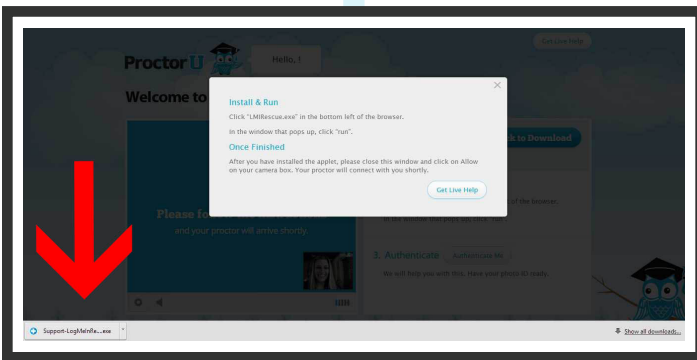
Proctor U

Hello, !

Get Live Help

Welcome to

Install & Run

Click "LMIRescue.exe" in the bottom left of the browser.

In the window that pops up, click "run".

Once Finished

After you have installed the applet, please close this window and click on Allow on your camera box. Your proctor will connect with you shortly.

Get Live Help

Click to Download

Please fo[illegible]

and your proctor will arrive shortly.

of the browser.

In the window that pops up, click "run".

3. Authenticate

Authenticate Me

We will help you with this, have your photo ID ready.

Support-LogMeInRe....exe

Show all downloads...